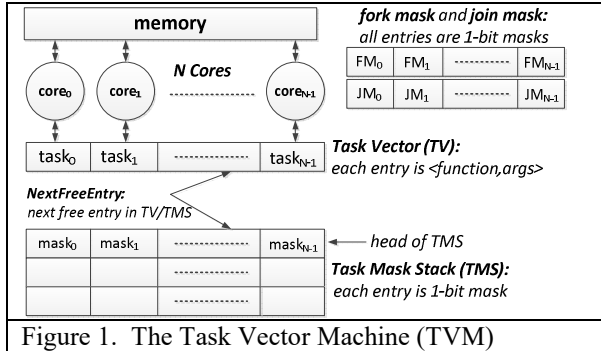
memory

fork mask and join mask:
all entries are 1-bit masks

| $FM_0$ | $FM_1$ | ---------- | $FM_{N-1}$ |
|---|---|---|---|
| $JM_0$ | $JM_1$ | ---------- | $JM_{N-1}$ |

$core_0$ $core_1$ N Cores ---------------- $core_{N-1}$

| $task_0$ | $task_1$ | ---------- | $task_{N-1}$ |
|---|---|---|---|

Task Vector (TV):
each entry is <function,args>

NextFreeEntry:
next free entry in TV/TMS

| $mask_0$ | $mask_1$ | ---------- | $mask_{N-1}$ |
|---|---|---|---|
| | | ---------- | |
| | | ---------- | |

head of TMS

Task Mask Stack (TMS):
each entry is 1-bit mask

Figure 1. The Task Vector Machine (TVM)